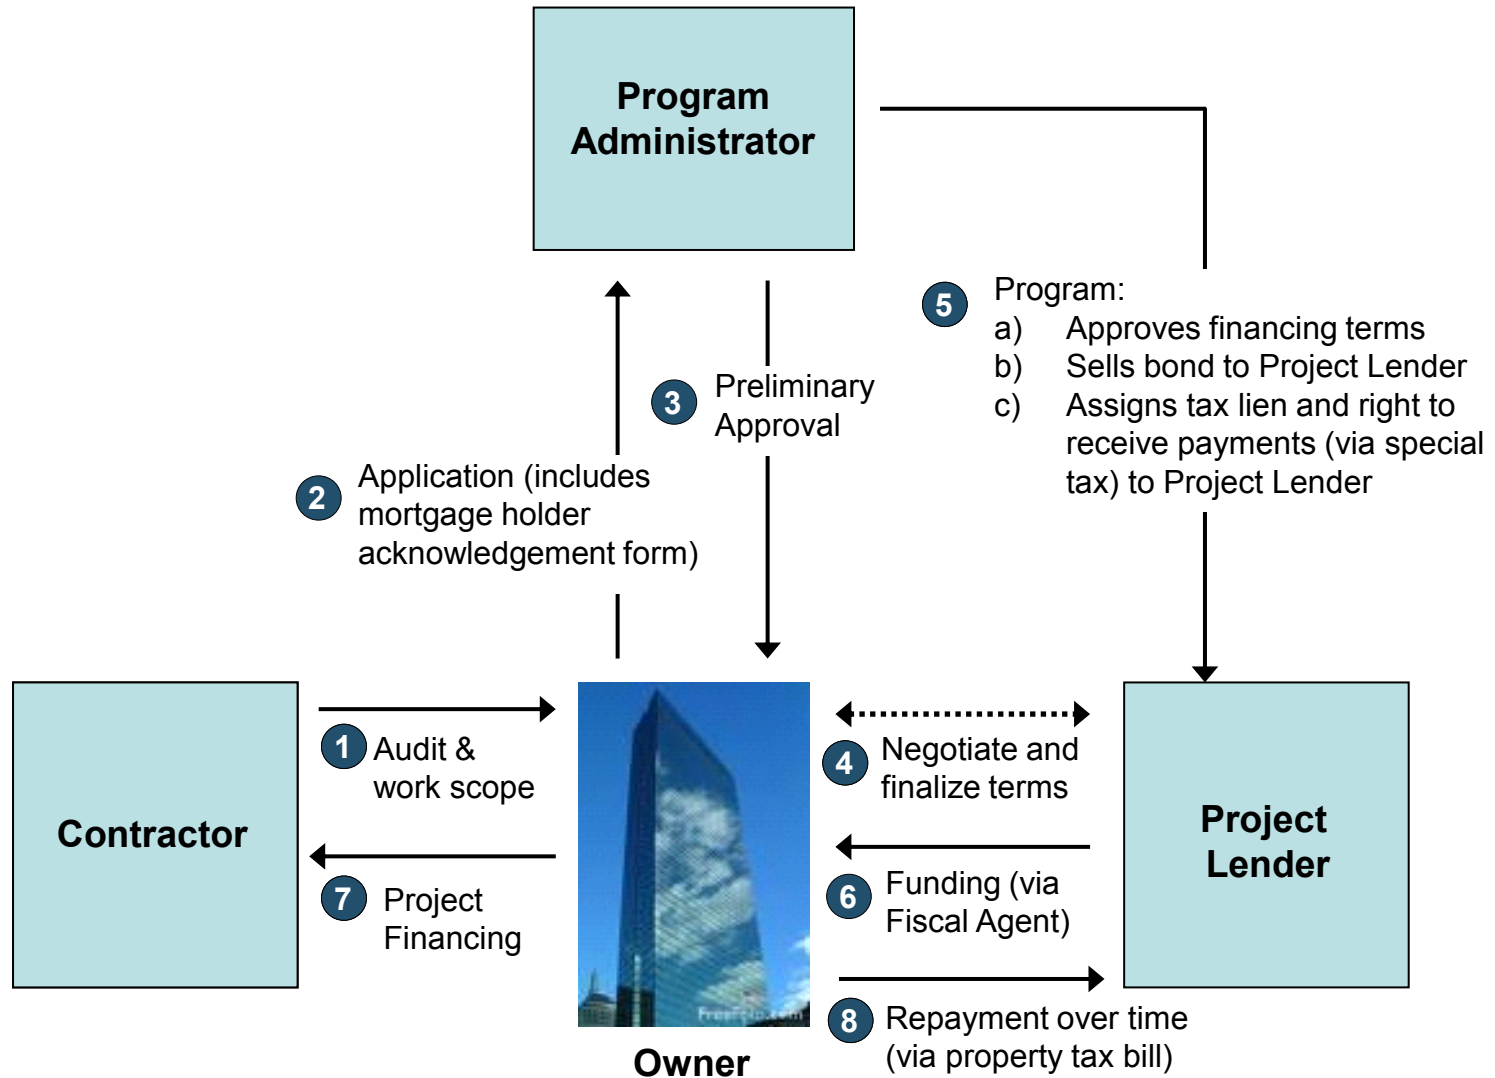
Program Administrator

5 Program:
a) Approves financing terms
b) Sells bond to Project Lender
c) Assigns tax lien and right to receive payments (via special tax) to Project Lender

3 Preliminary Approval

2 Application (includes mortgage holder acknowledgement form)

Contractor

1 Audit & work scope

7 Project Financing

Owner

4 Negotiate and finalize terms

6 Funding (via Fiscal Agent)

8 Repayment over time (via property tax bill)

Project Lender